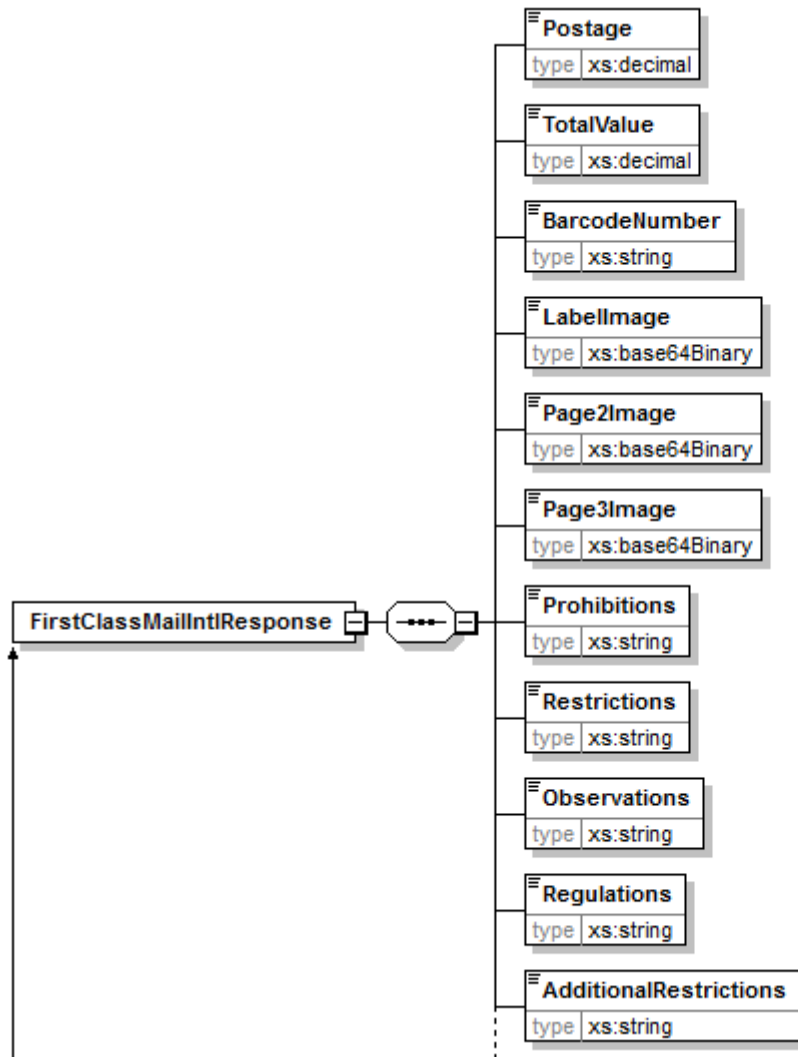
Postage
type xs:decimal

TotalValue
type xs:decimal

BarcodeNumber
type xs:string

LabelImage
type xs:base64Binary

Page2Image
type xs:base64Binary

Page3Image
type xs:base64Binary

FirstClassMailIntlResponse

Prohibitions
type xs:string

Restrictions
type xs:string

Observations
type xs:string

Regulations
type xs:string

AdditionalRestrictions
type xs:string